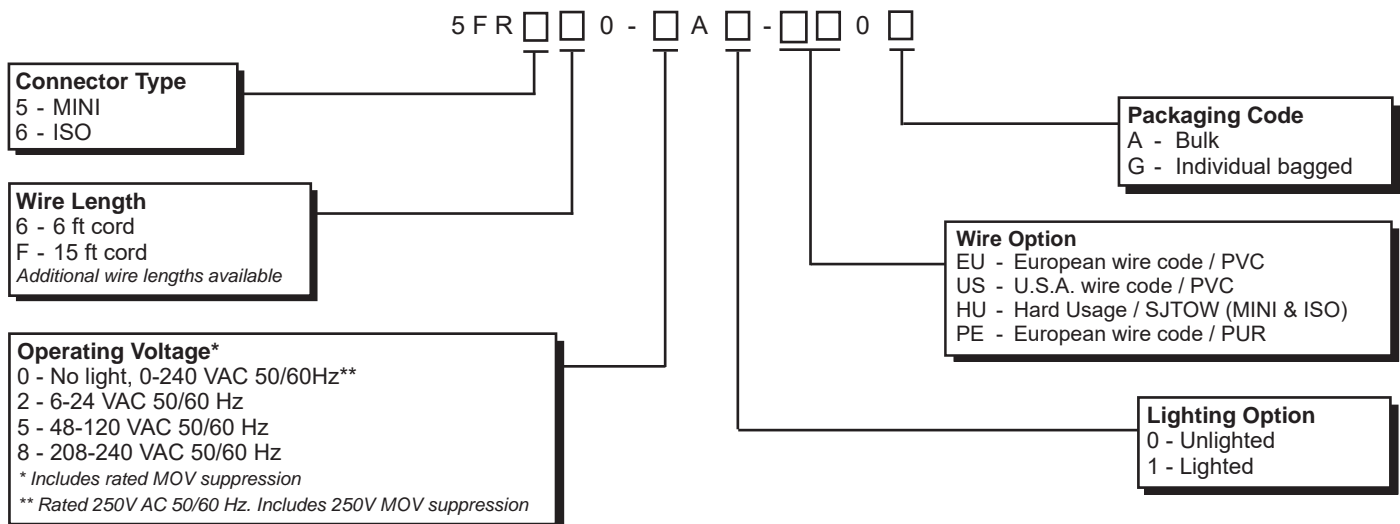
5 F R □ □ 0 - □ A □ - □ □ 0 □

**Connector Type**
5 - MINI
6 - ISO

**Wire Length**
6 - 6 ft cord
F - 15 ft cord
*Additional wire lengths available*

**Operating Voltage***
0 - No light, 0-240 VAC 50/60Hz**
2 - 6-24 VAC 50/60 Hz
5 - 48-120 VAC 50/60 Hz
8 - 208-240 VAC 50/60 Hz
* Includes rated MOV suppression
** Rated 250V AC 50/60 Hz. Includes 250V MOV suppression

**Packaging Code**
A - Bulk
G - Individual bagged

**Wire Option**
EU - European wire code / PVC
US - U.S.A. wire code / PVC
HU - Hard Usage / SJTOW (MINI & ISO)
PE - European wire code / PUR

**Lighting Option**
0 - Unlighted
1 - Lighted